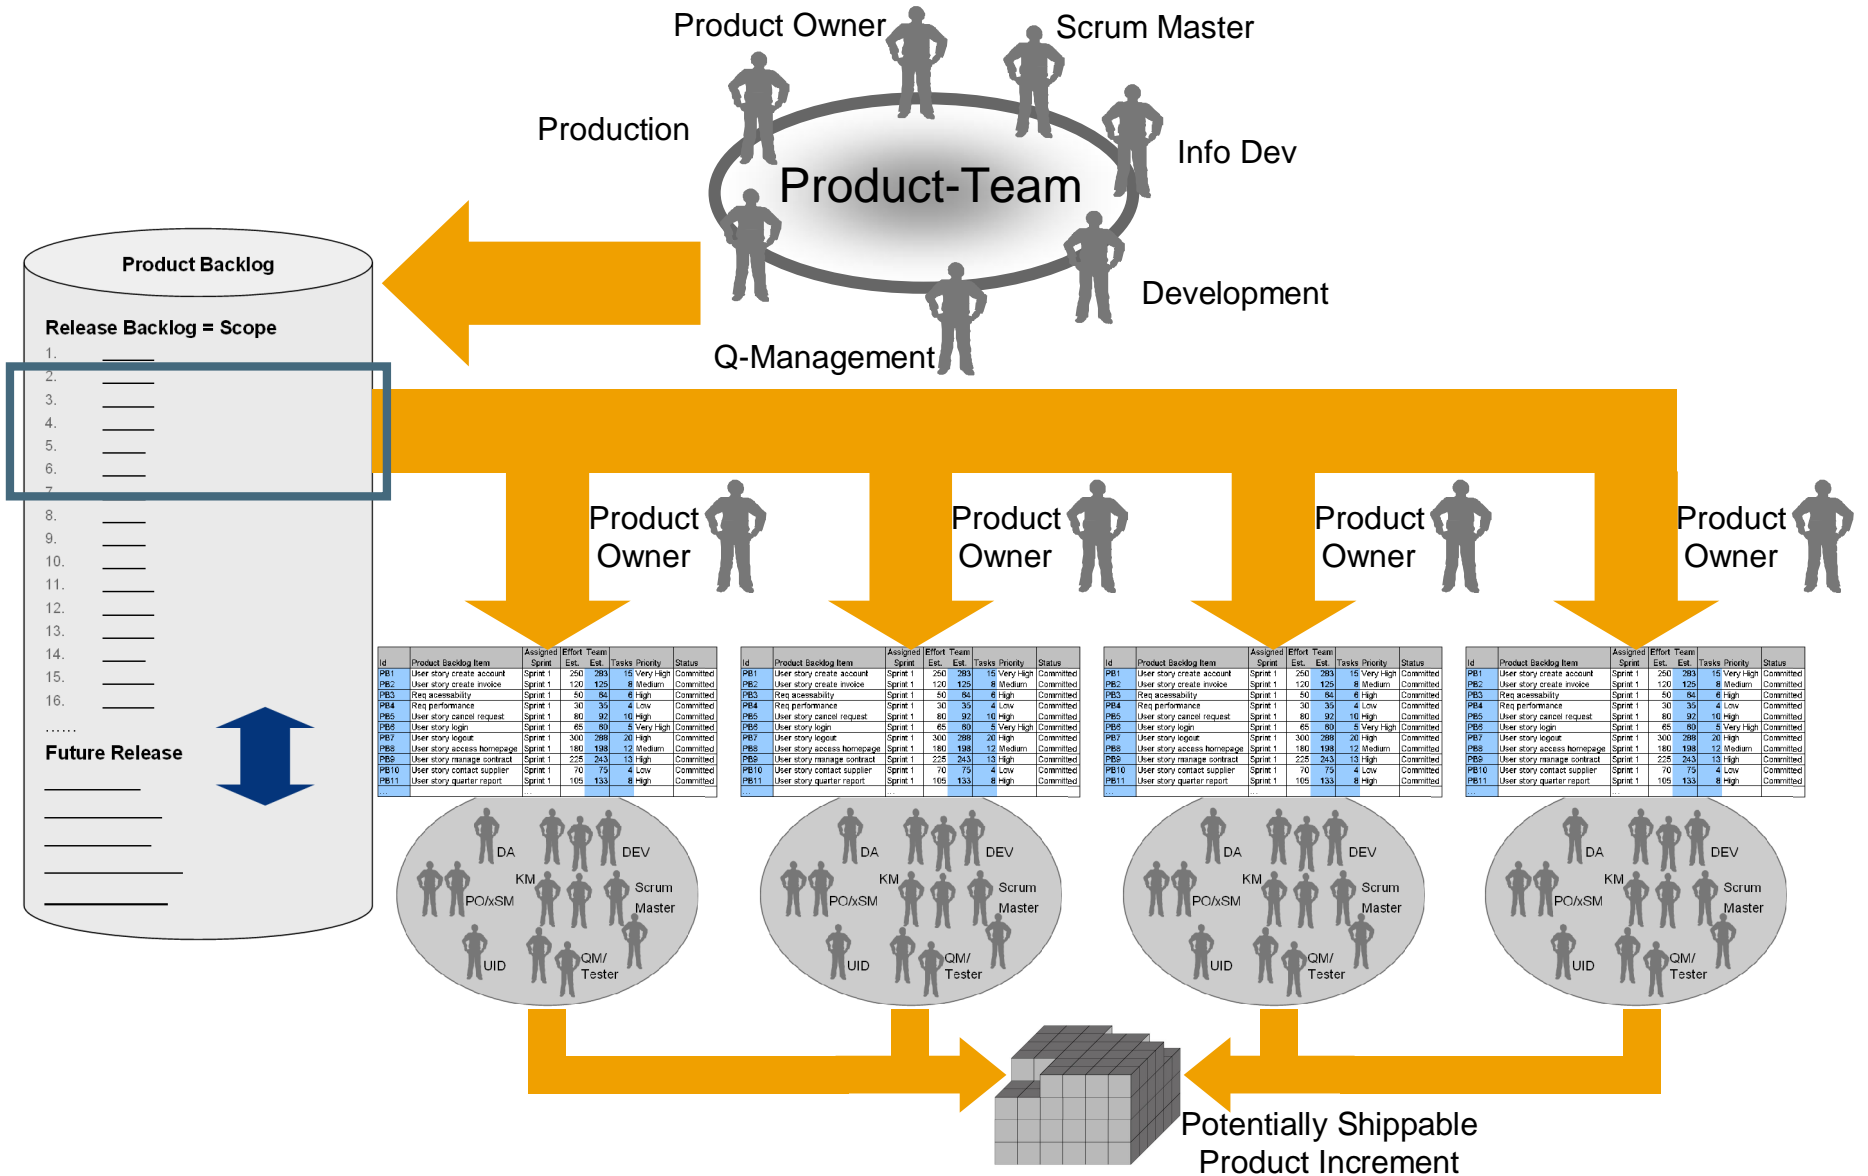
Product Owner

Scrum Master

Production

Product-Team

Info Dev

Development

Q-Management

Product Backlog

Release Backlog = Scope

1.
2.
3.
4.
5.
6.
7.
8.
9.
10.
11.
12.
13.
14.
15.
16.
......

Future Release

Product Owner

Product Owner

Product Owner

Product Owner

| Id | Product Backlog Item | Assigned Sprint | Effort Est. | Team Est. | Tasks | Priority | Status |
|---|---|---|---|---|---|---|---|
| PB1 | User story create account | Sprint 1 | 250 | 283 | 15 | Very High | Committed |
| PB2 | User story create invoice | Sprint 1 | 120 | 125 | 8 | Medium | Committed |
| PB3 | Req acessability | Sprint 1 | 50 | 84 | 6 | High | Committed |
| PB4 | Req performance | Sprint 1 | 30 | 35 | 4 | Low | Committed |
| PB5 | User story cancel request | Sprint 1 | 80 | 92 | 10 | High | Committed |
| PB6 | User story login | Sprint 1 | 65 | 60 | 5 | Very High | Committed |
| PB7 | User story logout | Sprint 1 | 300 | 288 | 20 | High | Committed |
| PB8 | User story access homepage | Sprint 1 | 180 | 198 | 12 | Medium | Committed |
| PB9 | User story manage contract | Sprint 1 | 225 | 243 | 13 | High | Committed |
| PB10 | User story contact supplier | Sprint 1 | 70 | 75 | 4 | Low | Committed |
| PB11 | User story quarter report | Sprint 1 | 105 | 133 | 8 | High | Committed |

| Id | Product Backlog Item | Assigned Sprint | Effort Est. | Team Est. | Tasks | Priority | Status |
|---|---|---|---|---|---|---|---|
| PB1 | User story create account | Sprint 1 | 250 | 283 | 15 | Very High | Committed |
| PB2 | User story create invoice | Sprint 1 | 120 | 125 | 8 | Medium | Committed |
| PB3 | Req acessability | Sprint 1 | 50 | 84 | 6 | High | Committed |
| PB4 | Req performance | Sprint 1 | 30 | 35 | 4 | Low | Committed |
| PB5 | User story cancel request | Sprint 1 | 80 | 92 | 10 | High | Committed |
| PB6 | User story login | Sprint 1 | 65 | 60 | 5 | Very High | Committed |
| PB7 | User story logout | Sprint 1 | 300 | 288 | 20 | High | Committed |
| PB8 | User story access homepage | Sprint 1 | 180 | 198 | 12 | Medium | Committed |
| PB9 | User story manage contract | Sprint 1 | 225 | 243 | 13 | High | Committed |
| PB10 | User story contact supplier | Sprint 1 | 70 | 75 | 4 | Low | Committed |
| PB11 | User story quarter report | Sprint 1 | 105 | 133 | 8 | High | Committed |

| Id | Product Backlog Item | Assigned Sprint | Effort Est. | Team Est. | Tasks | Priority | Status |
|---|---|---|---|---|---|---|---|
| PB1 | User story create account | Sprint 1 | 250 | 283 | 15 | Very High | Committed |
| PB2 | User story create invoice | Sprint 1 | 120 | 125 | 8 | Medium | Committed |
| PB3 | Req acessability | Sprint 1 | 50 | 84 | 6 | High | Committed |
| PB4 | Req performance | Sprint 1 | 30 | 35 | 4 | Low | Committed |
| PB5 | User story cancel request | Sprint 1 | 80 | 92 | 10 | High | Committed |
| PB6 | User story login | Sprint 1 | 65 | 60 | 5 | Very High | Committed |
| PB7 | User story logout | Sprint 1 | 300 | 288 | 20 | High | Committed |
| PB8 | User story access homepage | Sprint 1 | 180 | 198 | 12 | Medium | Committed |
| PB9 | User story manage contract | Sprint 1 | 225 | 243 | 13 | High | Committed |
| PB10 | User story contact supplier | Sprint 1 | 70 | 75 | 4 | Low | Committed |
| PB11 | User story quarter report | Sprint 1 | 105 | 133 | 8 | High | Committed |

| Id | Product Backlog Item | Assigned Sprint | Effort Est. | Team Est. | Tasks | Priority | Status |
|---|---|---|---|---|---|---|---|
| PB1 | User story create account | Sprint 1 | 250 | 283 | 15 | Very High | Committed |
| PB2 | User story create invoice | Sprint 1 | 120 | 125 | 8 | Medium | Committed |
| PB3 | Req acessability | Sprint 1 | 50 | 84 | 6 | High | Committed |
| PB4 | Req performance | Sprint 1 | 30 | 35 | 4 | Low | Committed |
| PB5 | User story cancel request | Sprint 1 | 80 | 92 | 10 | High | Committed |
| PB6 | User story login | Sprint 1 | 65 | 60 | 5 | Very High | Committed |
| PB7 | User story logout | Sprint 1 | 300 | 288 | 20 | High | Committed |
| PB8 | User story access homepage | Sprint 1 | 180 | 198 | 12 | Medium | Committed |
| PB9 | User story manage contract | Sprint 1 | 225 | 243 | 13 | High | Committed |
| PB10 | User story contact supplier | Sprint 1 | 70 | 75 | 4 | Low | Committed |
| PB11 | User story quarter report | Sprint 1 | 105 | 133 | 8 | High | Committed |

DA DEV KM Scrum Master PO/xSM UID QM/ Tester

DA DEV KM Scrum Master PO/xSM UID QM/ Tester

DA DEV KM Scrum Master PO/xSM UID QM/ Tester

DA DEV KM Scrum Master PO/xSM UID QM/ Tester

Potentially Shippable Product Increment